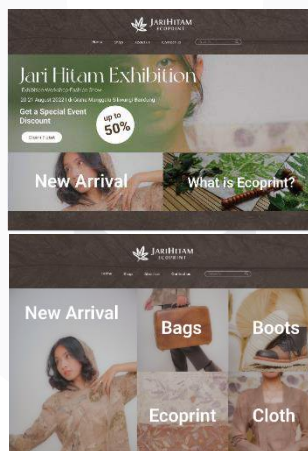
JariHitam
ECOPRINT

Home Shop About us Contact us

Jari Hitam Exhibition

Exhibition•Workshop•Fashion Show

20-21 August 2022 | di Graha Manggala Siliwangi Bandung

Get a Special Event Discount

up to 50%

Claim Ticket

New Arrival

What is Ecoprint?

JariHitam
ECOPRINT

Home Shop About us Contact us

New Arrival

Bags

Boots

Ecoprint

Cloth